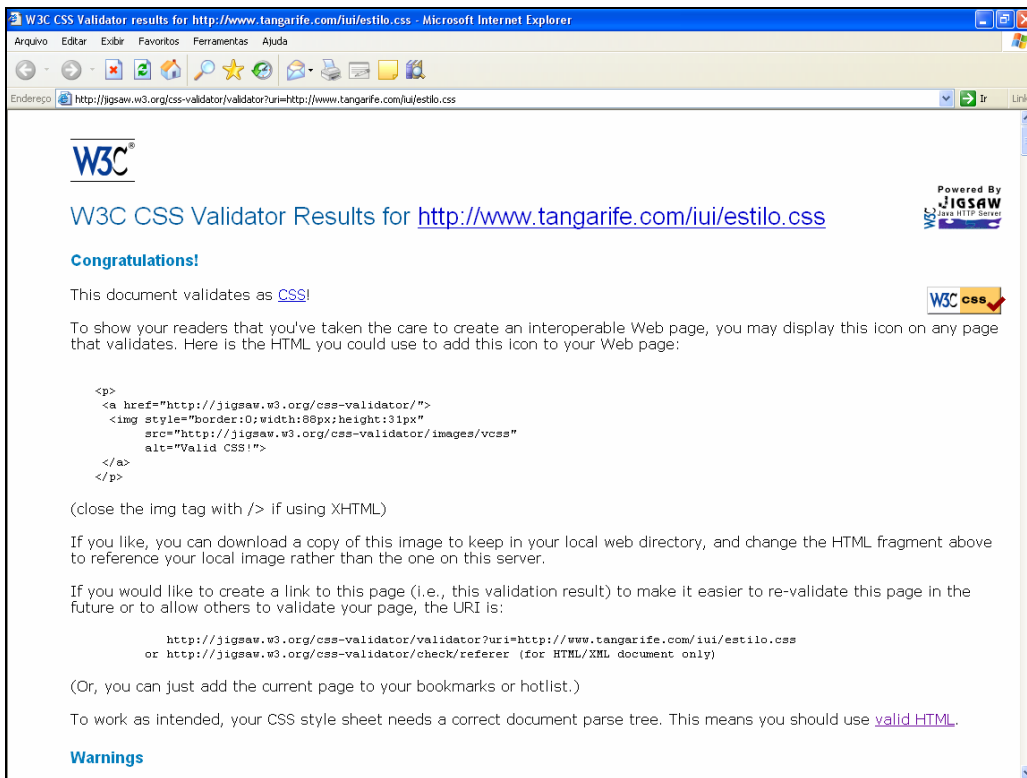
W3C CSS Validator results for http://www.tangarife.com/iui/estilo.css - Microsoft Internet Explorer

Arquivo Editar Exibir Favoritos Ferramentas Ajuda

Endereço http://jigsaw.w3.org/css-validator/validator?uri=http://www.tangarife.com/iui/estilo.css Ir Link

W3C®

Powered By JIGSAW Java HTTP Server

W3C CSS Validator Results for http://www.tangarife.com/iui/estilo.css

Congratulations!

This document validates as CSS!

W3C css

To show your readers that you've taken the care to create an interoperable Web page, you may display this icon on any page that validates. Here is the HTML you could use to add this icon to your Web page:

```
<p>
 <a href="http://jigsaw.w3.org/css-validator/">
  <img style="border:0;width:88px;height:31px"
       src="http://jigsaw.w3.org/css-validator/images/vcss"
       alt="Valid CSS!">
 </a>
</p>
```

(close the img tag with /> if using XHTML)

If you like, you can download a copy of this image to keep in your local web directory, and change the HTML fragment above to reference your local image rather than the one on this server.

If you would like to create a link to this page (i.e., this validation result) to make it easier to re-validate this page in the future or to allow others to validate your page, the URI is:

http://jigsaw.w3.org/css-validator/validator?uri=http://www.tangarife.com/iui/estilo.css
or http://jigsaw.w3.org/css-validator/check/referer (for HTML/XML document only)

(Or, you can just add the current page to your bookmarks or hotlist.)

To work as intended, your CSS style sheet needs a correct document parse tree. This means you should use valid HTML.

Warnings